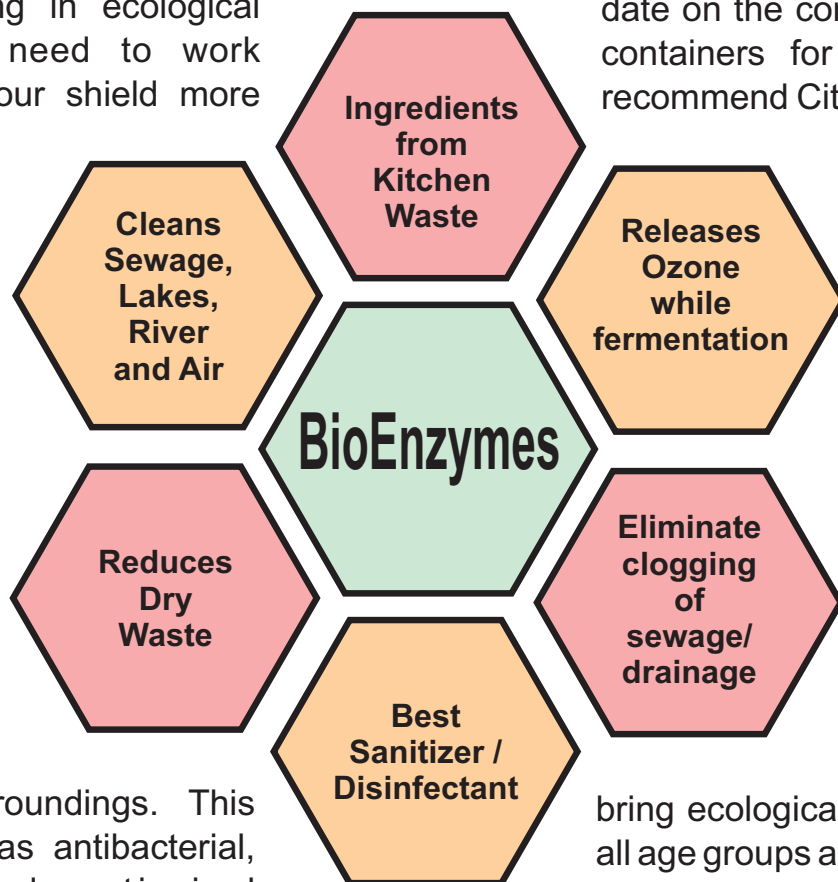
g in ecological
need to work
our shield more

date on the co
containers for
recommend Cit

Ingredients from Kitchen Waste

Cleans Sewage, Lakes, River and Air

Releases Ozone while fermentation

BioEnzymes

Reduces Dry Waste

Eliminate clogging of sewage/ drainage

Best Sanitizer / Disinfectant

roundings. This
as antibacterial,

bring ecologica
all age groups a